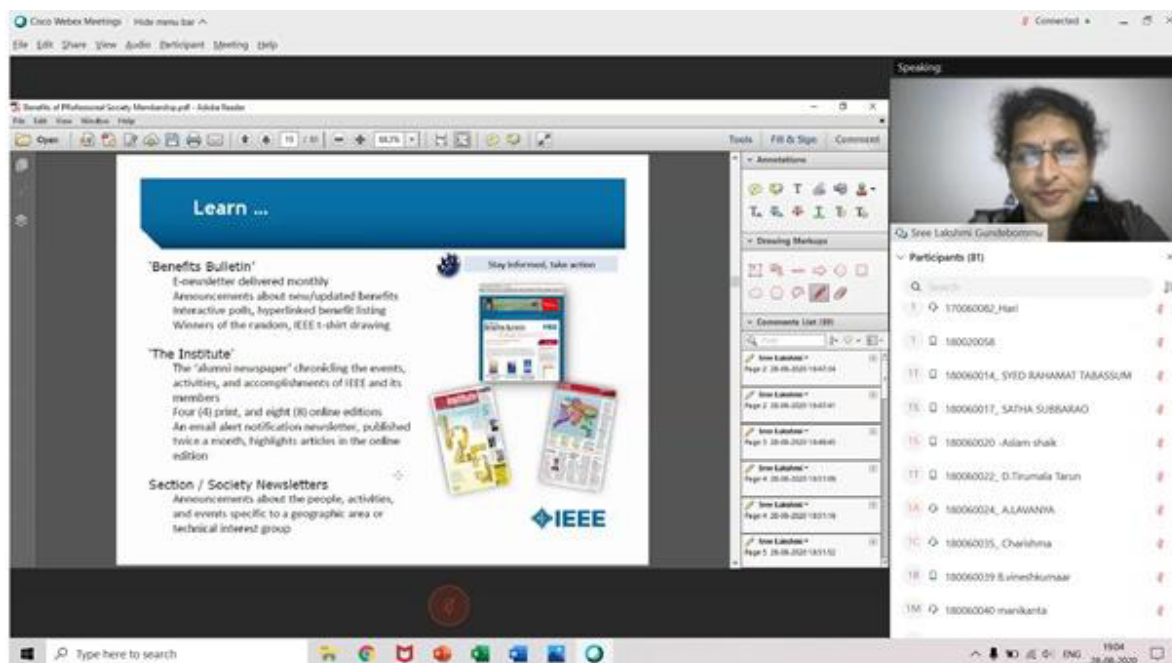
Cisco Webex Meetings | Hide menu bar ^

Connected •

File Edit Share View Audio Participant Meeting Help

Speaking:

Benefits of IEEE Professional Society Membership.pdf - Adobe Reader

File Edit View Window Help

Open

Tools Fill & Sign Comment

Annotations

Drawing Markups

Comments List (39)

Learn ...

Stay informed, take action

'Benefits Bulletin'

E-newsletter delivered monthly

Announcements about new/updated benefits

Interactive polls, hyperlinked benefit listing

Winners of the random, IEEE t-shirt drawing

'The Institute'

The "alumni newspaper" chronicling the events, activities, and accomplishments of IEEE and its members

Four (4) print, and eight (8) online editions

An email alert notification newsletter, published twice a month, highlights articles in the online edition

Section / Society Newsletters

Announcements about the people, activities, and events specific to a geographic area or technical interest group

IEEE

Sree Lakshmi Gundebommu

Participants (81)

Search

170060082_Hari

180020058

180060014_ SYED RAHAMAT TABASSUM

180060017_ SATHA SUBBARAO

180060020 -Aslam shaik

180060022_ D.Tirumala Tarun

180060024_ A.LAVANYA

180060035_ Charishma

180060039 B.vineshkumaar

180060040 manikanta

Type here to search

ENG 19:04 28-08-2020